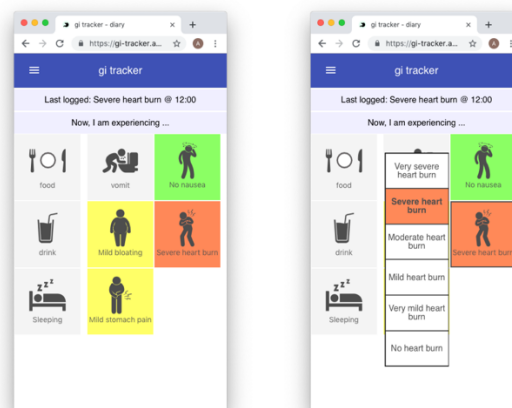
gi tracker - diary
https://gi-tracker.a...
A
gi tracker
Last logged: Severe heart burn @ 12:00
Now, I am experiencing ...
food
vomit
No nausea
drink
Mild bloating
Severe heart burn
Sleeping
Mild stomach pain

gi tracker - diary
https://gi-tracker.a...
A
gi tracker
Last logged: Severe heart burn @ 12:00
Now, I am experiencing ...
food
Very severe heart burn
Severe heart burn
Moderate heart burn
Mild heart burn
Very mild heart burn
No heart burn
No nausea
drink
Severe heart burn
Sleeping